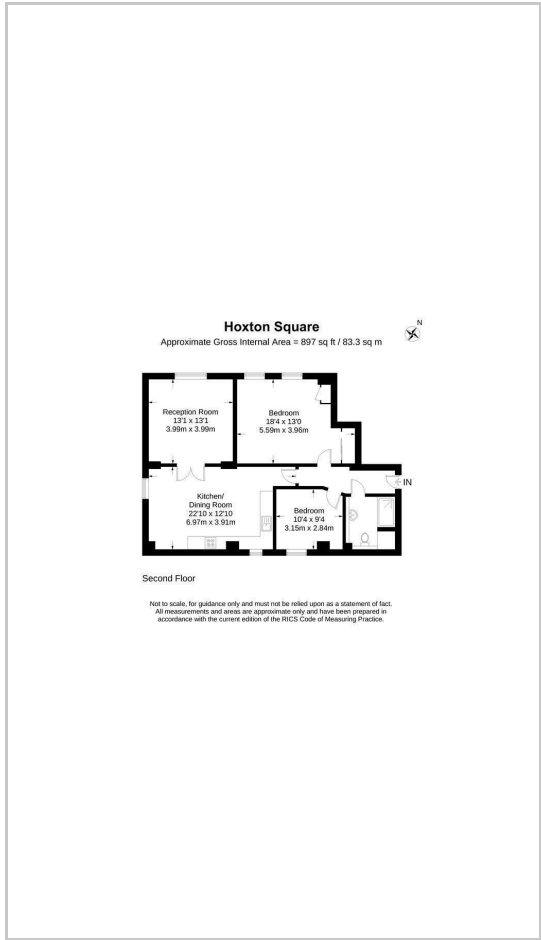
Hoxton Square
Approximate Gross Internal Area = 897 sq ft / 83.3 sq m

N

Reception Room
13'1 x 13'1
3.99m x 3.99m

Bedroom
18'4 x 13'0
5.59m x 3.96m

IN

Kitchen/
Dining Room
22'10 x 12'10
6.97m x 3.91m

Bedroom
10'4 x 9'4
3.15m x 2.84m

Second Floor

Not to scale, for guidance only and must not be relied upon as a statement of fact. All measurements and areas are approximate only and have been prepared in accordance with the current edition of the RICS Code of Measuring Practice.